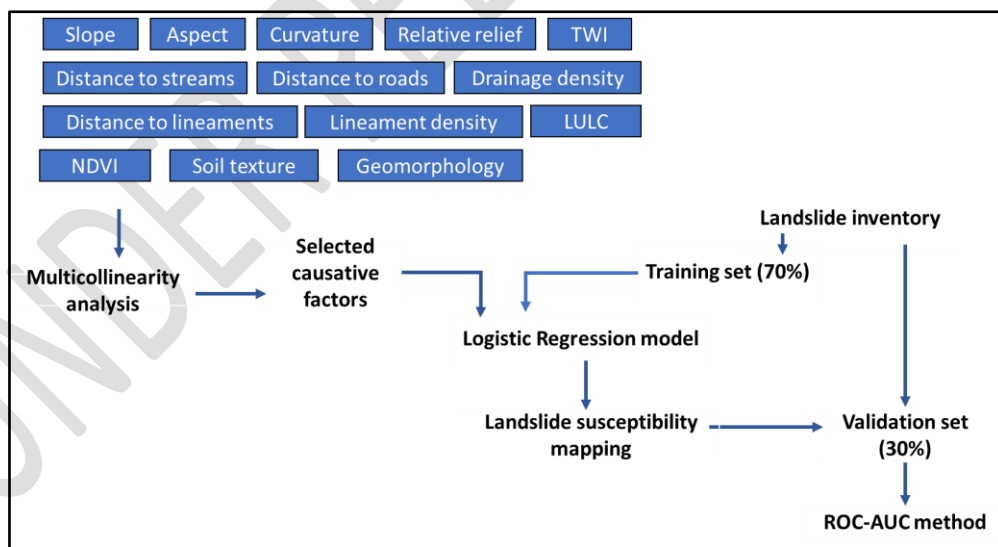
Slope
Aspect
Curvature
Relative relief
TWI
Distance to streams
Distance to roads
Drainage density
Distance to lineaments
Lineament density
LULC
NDVI
Soil texture
Geomorphology

Multicollinearity analysis

Selected causative factors

Landslide inventory

Training set (70%)

Logistic Regression model

Landslide susceptibility mapping

Validation set (30%)

ROC-AUC method